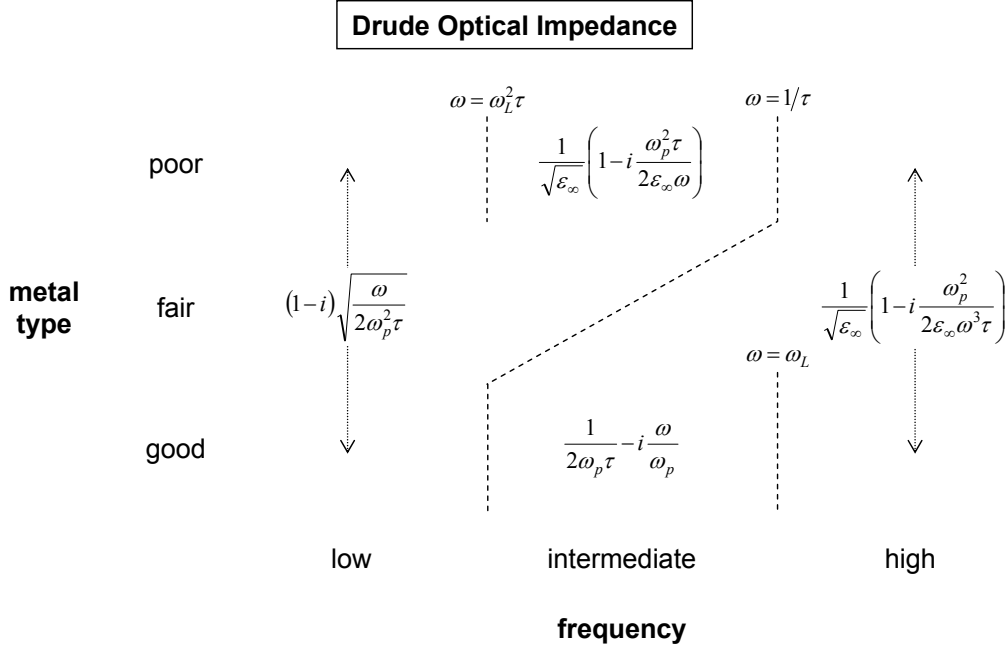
Drude Optical Impedance

$\omega = \omega_L^2 \tau$

$\omega = 1/\tau$

poor

$\frac{1}{\sqrt{\varepsilon_\infty}}\left(1 - i\frac{\omega_p^2 \tau}{2\varepsilon_\infty \omega}\right)$

metal type

fair

$(1-i)\sqrt{\frac{\omega}{2\omega_p^2 \tau}}$

$\frac{1}{\sqrt{\varepsilon_\infty}}\left(1 - i\frac{\omega_p^2}{2\varepsilon_\infty \omega^3 \tau}\right)$

$\omega = \omega_L$

good

$\frac{1}{2\omega_p \tau} - i\frac{\omega}{\omega_p}$

low

intermediate

high

frequency